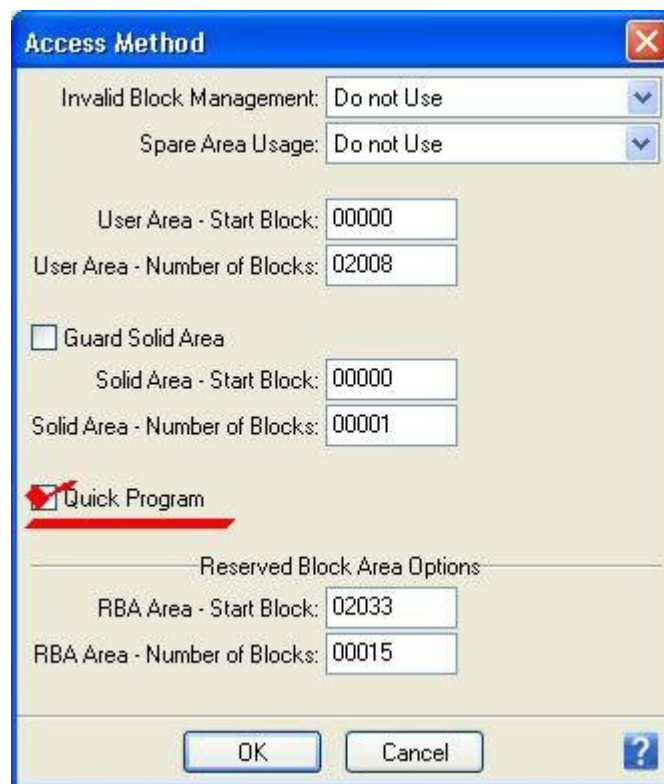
Access Method

Invalid Block Management: Do not Use

Spare Area Usage: Do not Use

User Area - Start Block: 00000

User Area - Number of Blocks: 02008

Guard Solid Area

Solid Area - Start Block: 00000

Solid Area - Number of Blocks: 00001

Quick Program

Reserved Block Area Options

RBA Area - Start Block: 02033

RBA Area - Number of Blocks: 00015

OK

Cancel

?